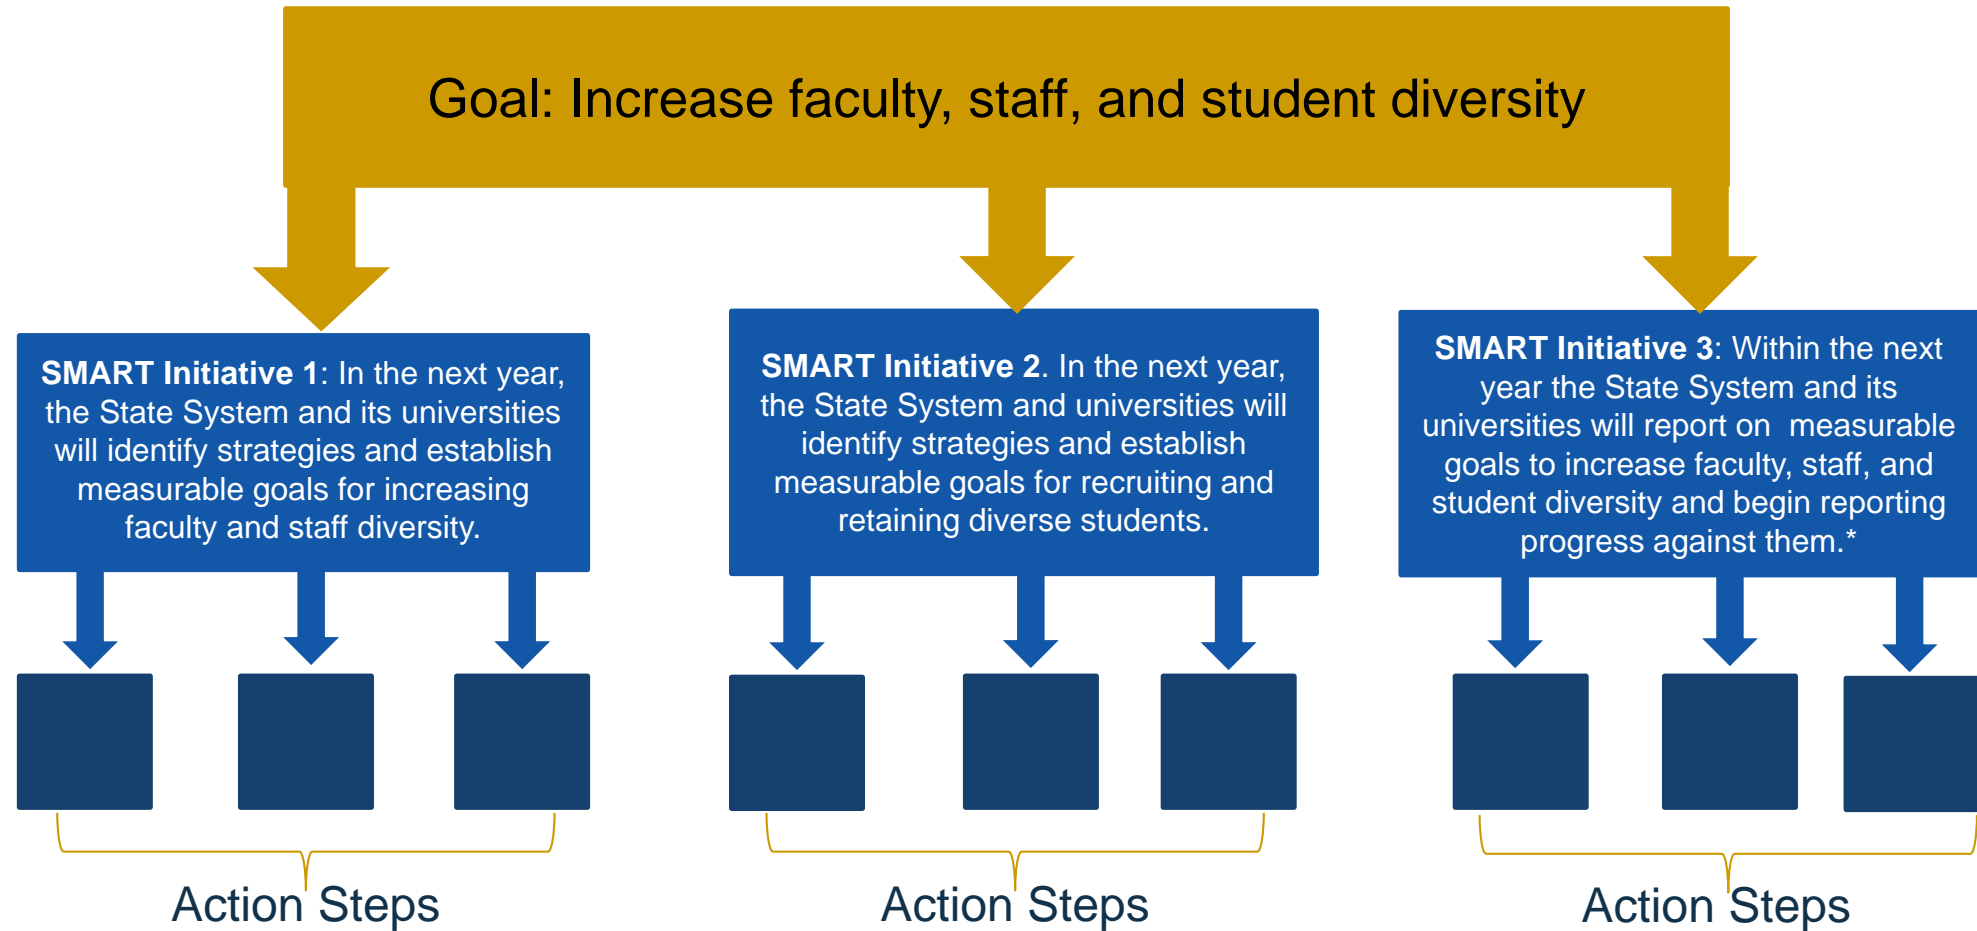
Goal: Increase faculty, staff, and student diversity

**SMART Initiative 1**: In the next year, the State System and its universities will identify strategies and establish measurable goals for increasing faculty and staff diversity.

**SMART Initiative 2**. In the next year, the State System and universities will identify strategies and establish measurable goals for recruiting and retaining diverse students.

**SMART Initiative 3**: Within the next year the State System and its universities will report on measurable goals to increase faculty, staff, and student diversity and begin reporting progress against them.*

Action Steps

Action Steps

Action Steps